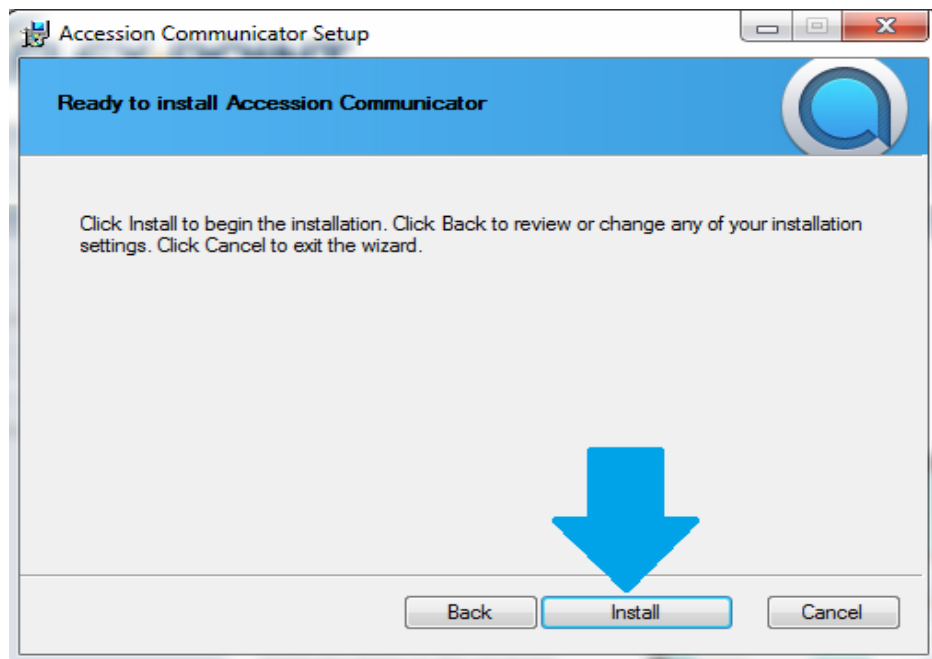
Accession Communicator Setup

Ready to install Accession Communicator

Click Install to begin the installation. Click Back to review or change any of your installation settings. Click Cancel to exit the wizard.

Back
Install
Cancel